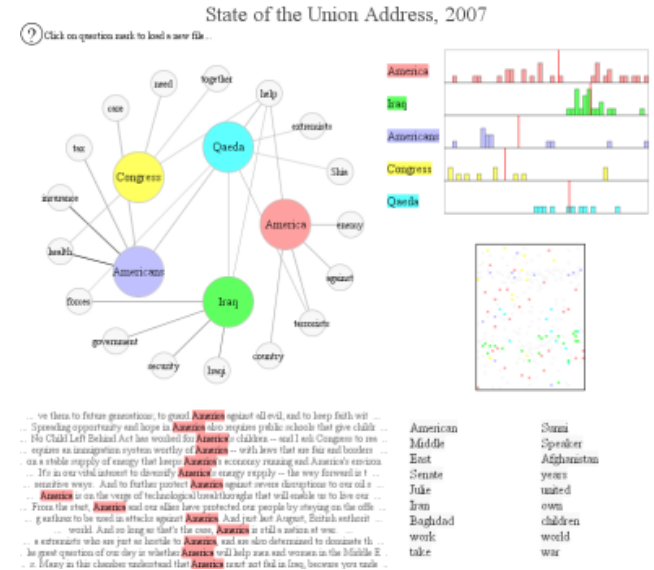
State of the Union Address, 2007

? Click on question mark to load a new file...

need
together
help
care
extremists
tax
Qaeda
Congress
Shia
insurance
America
enemy
health
Americans
against
forces
Iraq
terrorists
government
country
security
Iraqi

America
Iraq
Americans
Congress
Qaeda

... ve them to future generations; to guard America against all evil, and to keep faith wit ...
... Spreading opportunity and hope in America also requires public schools that give childr ...
... No Child Left Behind Act has worked for America's children -- and I ask Congress to rea ...
... equires an immigration system worthy of America -- with laws that are fair and borders ...
... on a stable supply of energy that keeps America's economy running and America's environ ...
... It's in our vital interest to diversify America's energy supply -- the way forward is t ...
... sensitive ways. And to further protect America against severe disruptions to our oil s ...
... America is on the verge of technological breakthroughs that will enable us to live our ...
... From the start, America and our allies have protected our people by staying on the offe ...
... g anthrax to be used in attacks against America. And just last August, British authorit ...
... world. And so long as that's the case, America is still a nation at war.
... s extremists who are just as hostile to America, and are also determined to dominate th ...
... he great question of our day is whether America will help men and women in the Middle E ...
... r. Many in this chamber understand that America must not fail in Iraq, because you unde ...

American
Middle
East
Senate
Julie
Iran
Baghdad
work
take

Sunni
Speaker
Afghanistan
years
united
own
children
world
war